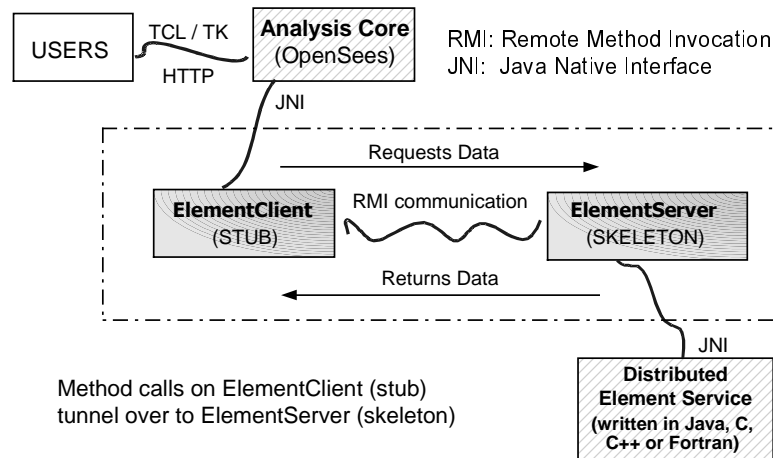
USERS

TCL / TK

HTTP

Analysis Core
(OpenSees)

RMI: Remote Method Invocation
JNI: Java Native Interface

JNI

Requests Data

ElementClient
(STUB)

RMI communication

ElementServer
(SKELETON)

Returns Data

JNI

Method calls on ElementClient (stub) tunnel over to ElementServer (skeleton)

Distributed Element Service
(written in Java, C, C++ or Fortran)